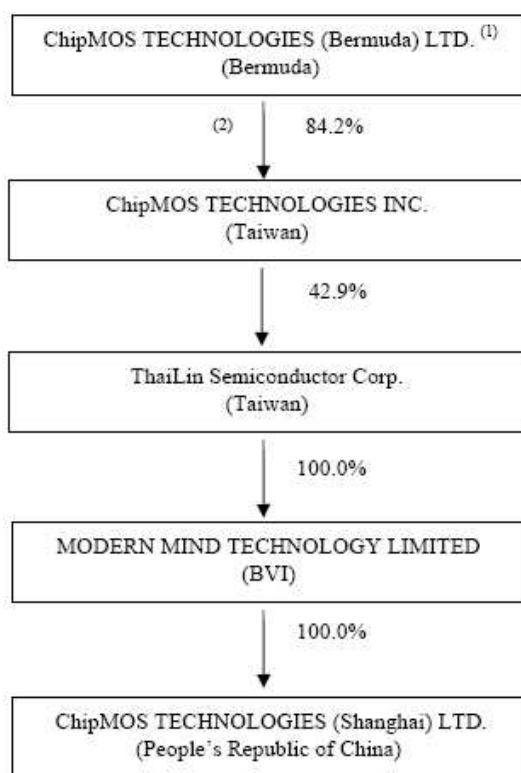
ChipMOS TECHNOLOGIES (Bermuda) LTD. $^{(1)}$
(Bermuda)

(2) 84.2%

ChipMOS TECHNOLOGIES INC.
(Taiwan)

42.9%

ThaiLin Semiconductor Corp.
(Taiwan)

100.0%

MODERN MIND TECHNOLOGY LIMITED
(BVI)

100.0%

ChipMOS TECHNOLOGIES (Shanghai) LTD.
(People's Republic of China)